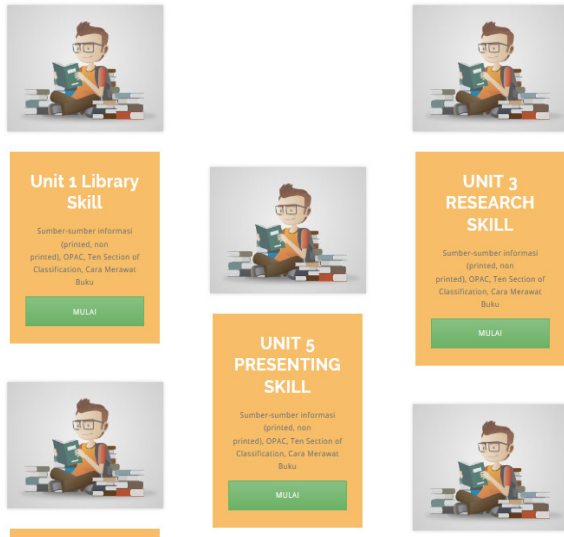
Unit 1 Library Skill

Sumber-sumber informasi (printed, non printed), OPAC, Ten Section of Classification, Cara Merawat Buku

MULAI

UNIT 5 PRESENTING SKILL

Sumber-sumber informasi (printed, non printed), OPAC, Ten Section of Classification, Cara Merawat Buku

MULAI

UNIT 3 RESEARCH SKILL

Sumber-sumber informasi (printed, non printed), OPAC, Ten Section of Classification, Cara Merawat Buku

MULAI